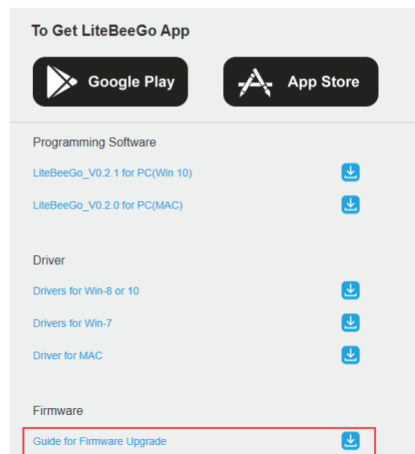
To Get LiteBeeGo App

Google Play

App Store

Programming Software

LiteBeeGo_V0.2.1 for PC(Win 10)

LiteBeeGo_V0.2.0 for PC(MAC)

Driver

Drivers for Win-8 or 10

Drivers for Win-7

Driver for MAC

Firmware

Guide for Firmware Upgrade